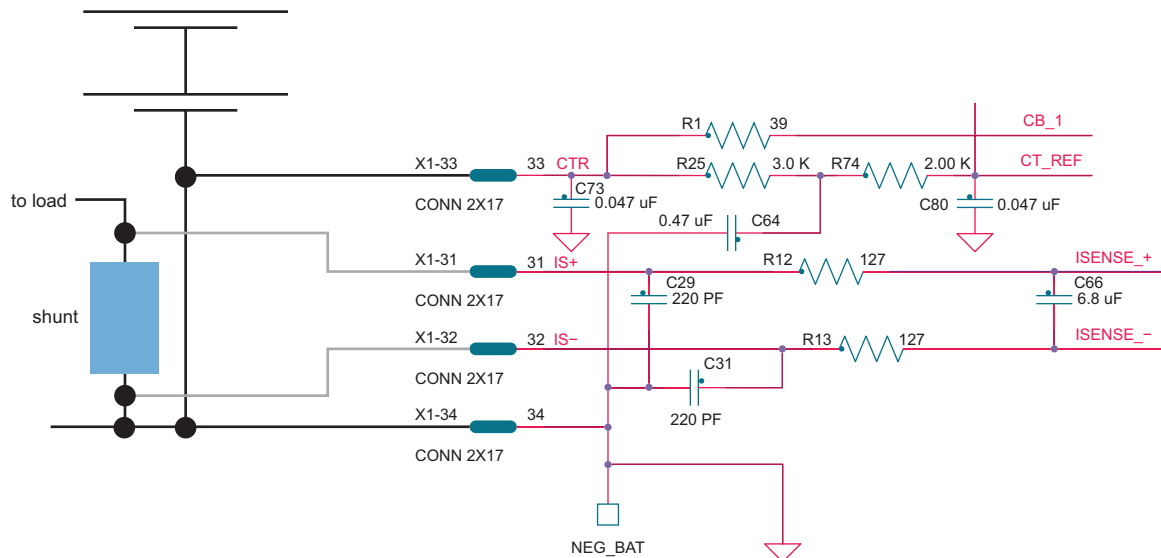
to load

shunt

X1-33
CONN 2X17
33 CTR
C73
0.047 uF

R1 39
CB_1

R25 3.0 K
R74 2.00 K
CT_REF

C80 0.047 uF

0.47 uF C64

X1-31
CONN 2X17
31 IS+
C29
220 PF

R12 127
ISENSE_+
C66
6.8 uF

X1-32
CONN 2X17
32 IS−
R13 127
ISENSE_−

C31
220 PF

X1-34
CONN 2X17
34

NEG_BAT